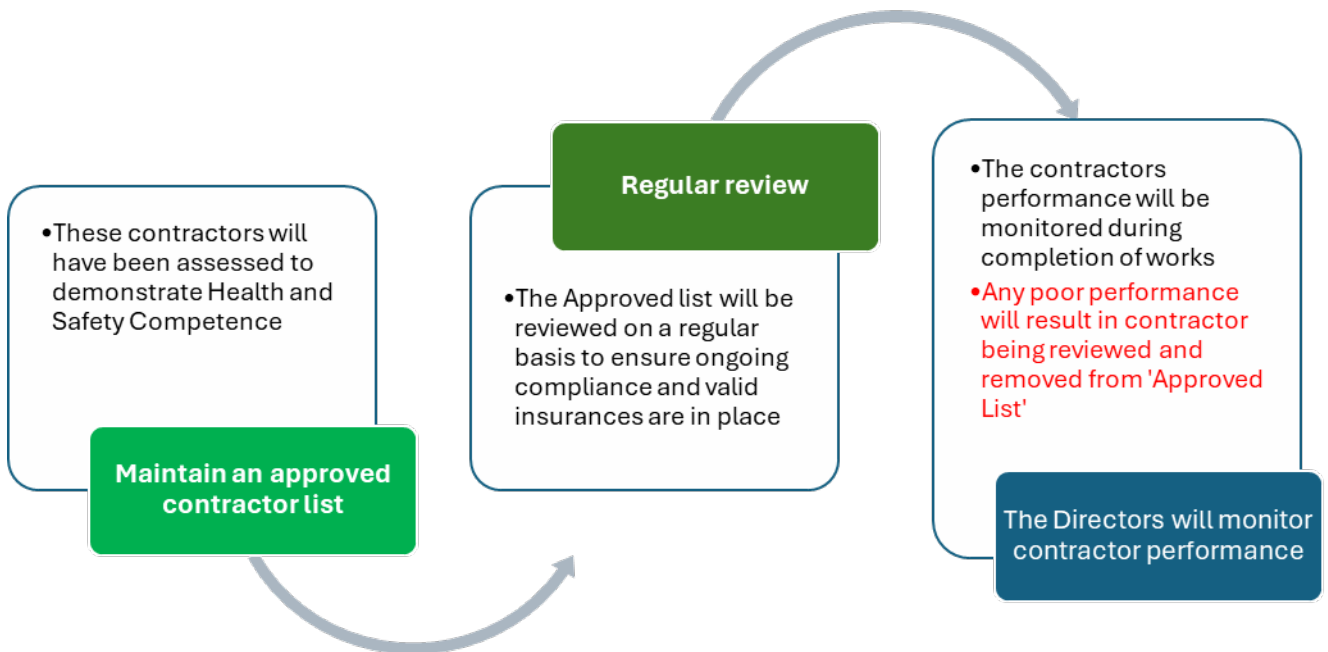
•These contractors will have been assessed to demonstrate Health and Safety Competence

Maintain an approved contractor list

Regular review

•The Approved list will be reviewed on a regular basis to ensure ongoing compliance and valid insurances are in place

•The contractors performance will be monitored during completion of works
•Any poor performance will result in contractor being reviewed and removed from 'Approved List'

The Directors will monitor contractor performance